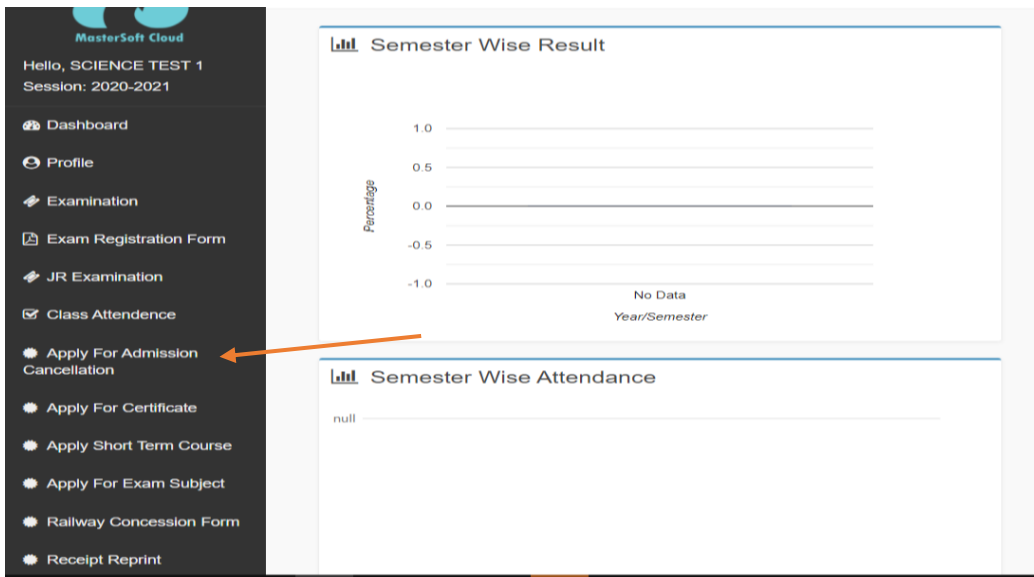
MasterSoft Cloud

Hello, SCIENCE TEST 1
Session: 2020-2021

Dashboard

Profile

Examination

Exam Registration Form

JR Examination

Class Attendence

Apply For Admission Cancellation

Apply For Certificate

Apply Short Term Course

Apply For Exam Subject

Railway Concession Form

Receipt Reprint

Semester Wise Result

1.0
0.5
0.0
-0.5
-1.0

Percentage

No Data

Year/Semester

Semester Wise Attendance

null